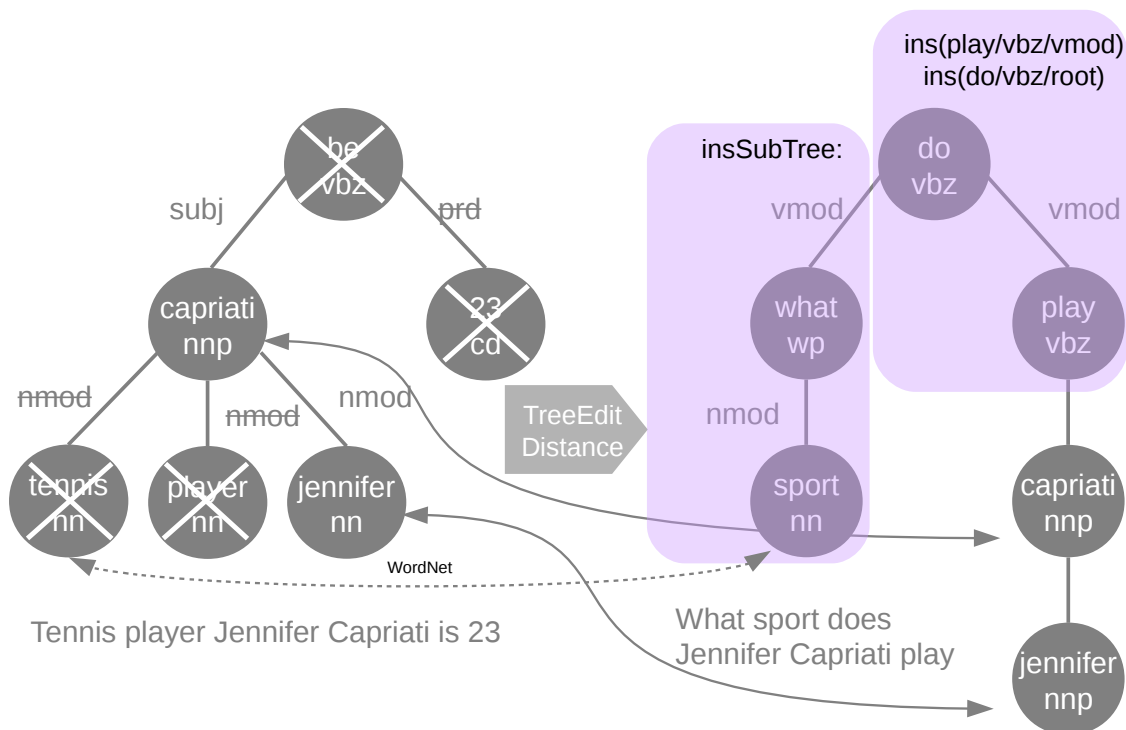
ins(play/vbz/vmod)
ins(do/vbz/root)

insSubTree:

be
vbz

subj

prd

capriati
nnp

23
cd

nmod

nmod

nmod

tennis
nn

player
nn

jennifer
nn

TreeEdit
Distance

do
vbz

vmod

vmod

what
wp

play
vbz

nmod

sport
nn

capriati
nnp

WordNet

Tennis player Jennifer Capriati is 23

What sport does
Jennifer Capriati play

jennifer
nnp